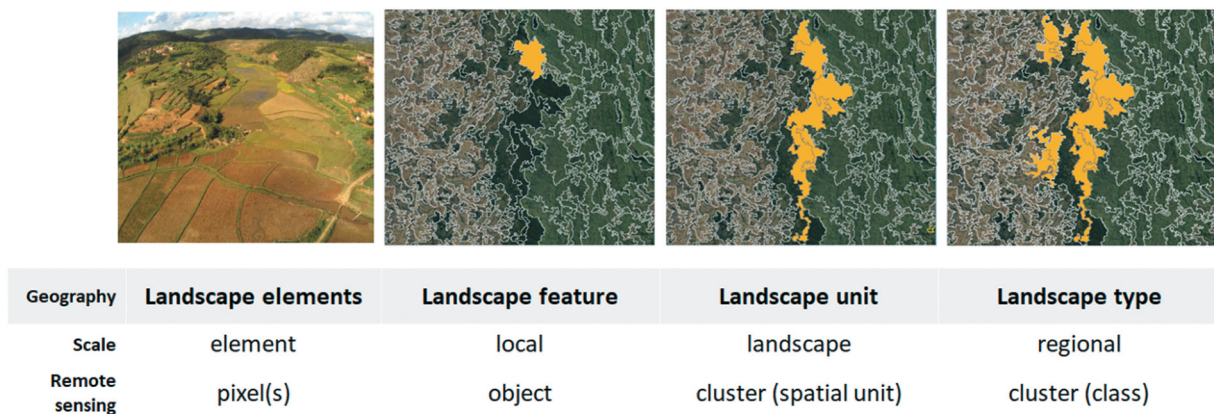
| Geography | Landscape elements | Landscape feature | Landscape unit | Landscape type |
|---|---|---|---|---|
| Scale | element | local | landscape | regional |
| Remote sensing | pixel(s) | object | cluster (spatial unit) | cluster (class) |